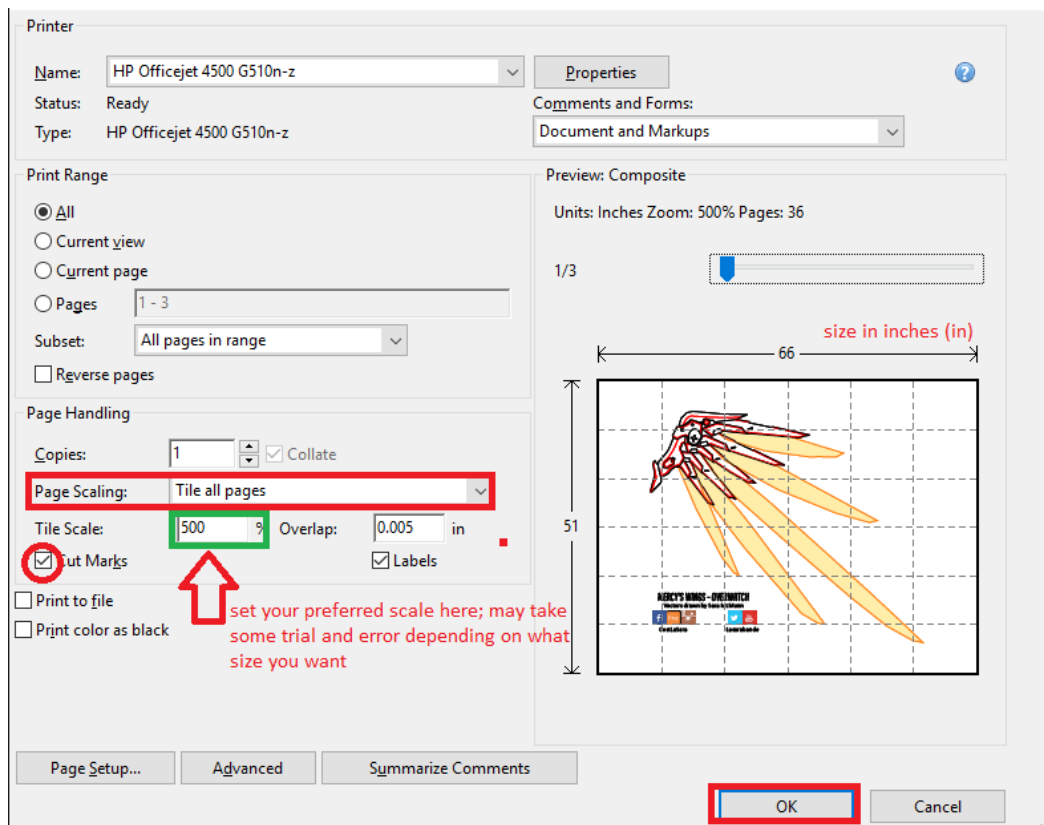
Printer

Name: HP Officejet 4500 G510n-z

Properties

Status: Ready

Type: HP Officejet 4500 G510n-z

Comments and Forms:

Document and Markups

Print Range

All

Current view

Current page

Pages 1 - 3

Subset: All pages in range

Reverse pages

Page Handling

Copies: 1 Collate

Page Scaling: Tile all pages

Tile Scale: 500 % Overlap: 0.005 in

Cut Marks Labels

Print to file

Print color as black

set your preferred scale here; may take some trial and error depending on what size you want

Preview: Composite

Units: Inches Zoom: 500% Pages: 36

1/3

size in inches (in)

66

51

MERCY'S WINGS - OVERWATCH

Page Setup... Advanced Summarize Comments

OK Cancel